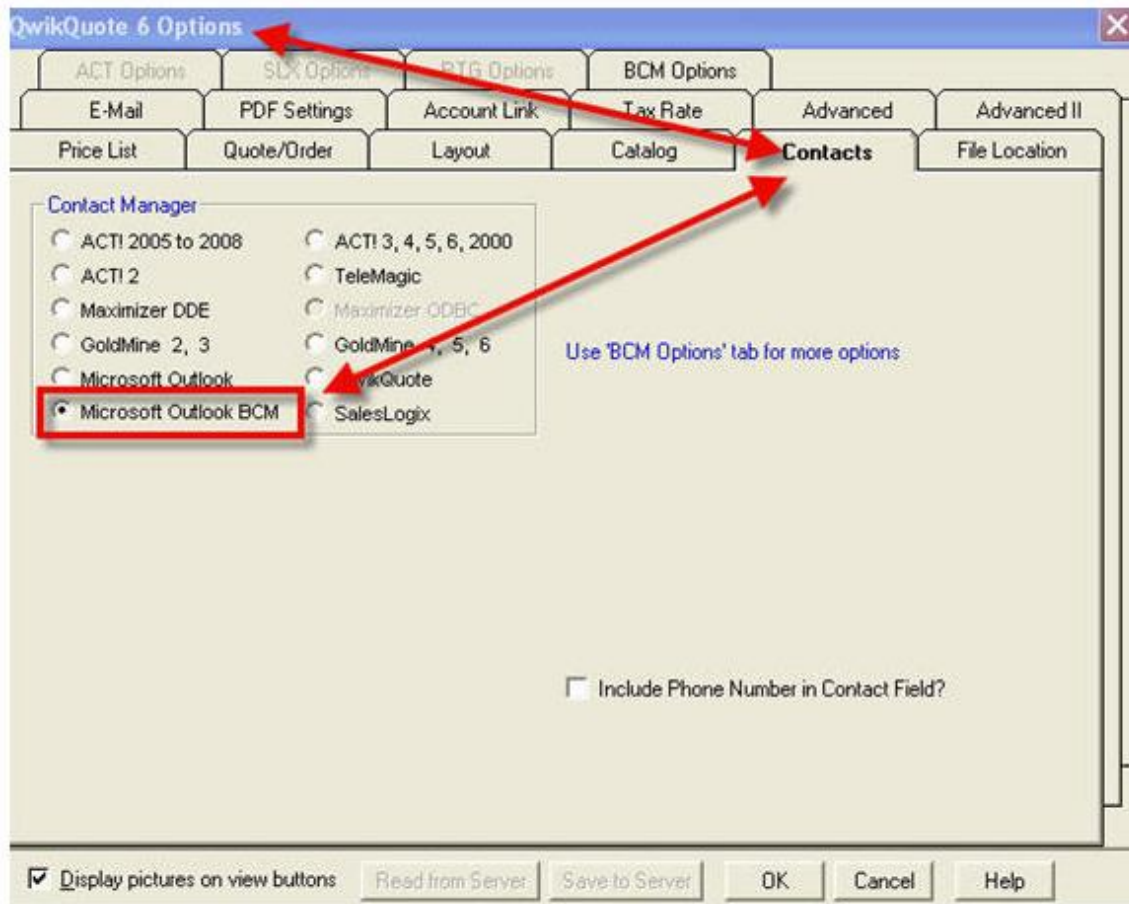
QwikQuote 6 Options

ACT Options
SLX Options
RTG Options
BCM Options
E-Mail
PDF Settings
Account Link
Tax Rate
Advanced
Advanced II
Price List
Quote/Order
Layout
Catalog
Contacts
File Location

Contact Manager
ACT! 2005 to 2008
ACT! 3, 4, 5, 6, 2000
ACT! 2
TeleMagic
Maximizer DDE
Maximizer ODBC
GoldMine 2, 3
GoldMine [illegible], 5, 6
Microsoft Outlook
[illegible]ikQuote
Microsoft Outlook BCM
SalesLogix

Use 'BCM Options' tab for more options

Include Phone Number in Contact Field?

Display pictures on view buttons
Read from Server
Save to Server
OK
Cancel
Help